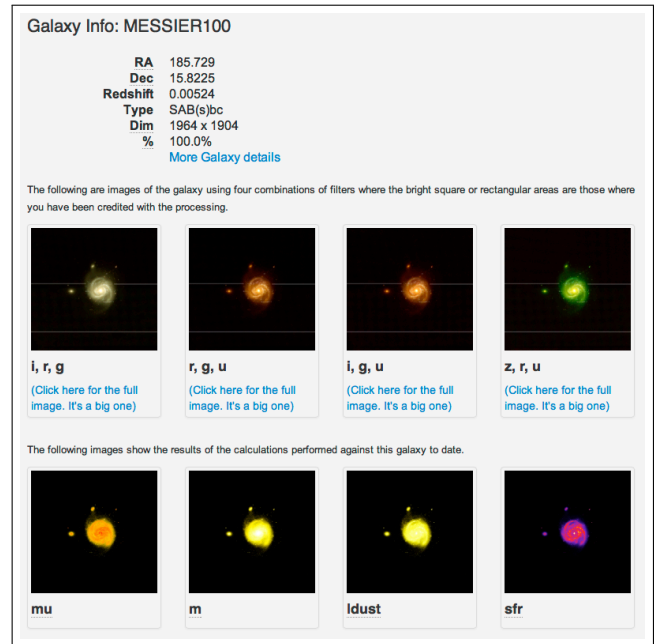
Galaxy Info: MESSIER100

| | |
|---|---|
| RA | 185.729 |
| Dec | 15.8225 |
| Redshift | 0.00524 |
| Type | SAB(s)bc |
| Dim | 1964 x 1904 |
| % | 100.0% |

More Galaxy details

The following are images of the galaxy using four combinations of filters where the bright square or rectangular areas are those where you have been credited with the processing.

i, r, g
(Click here for the full image. It's a big one)

r, g, u
(Click here for the full image. It's a big one)

i, g, u
(Click here for the full image. It's a big one)

z, r, u
(Click here for the full image. It's a big one)

The following images show the results of the calculations performed against this galaxy to date.

mu

m

ldust

sfr